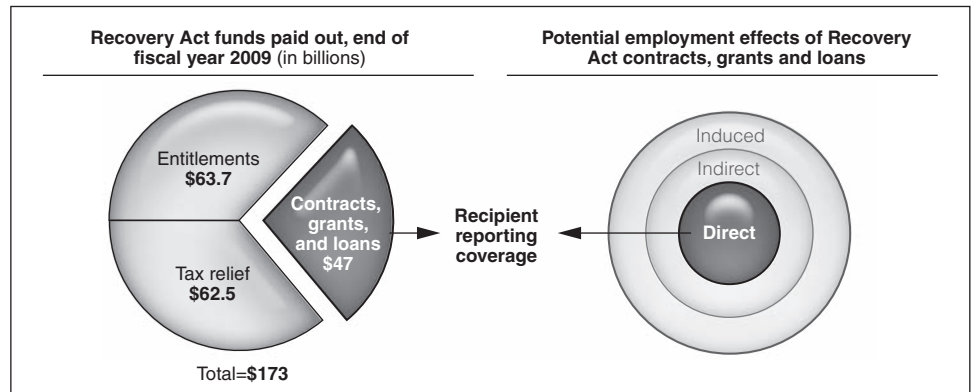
Recovery Act funds paid out, end of fiscal year 2009 (in billions)

Potential employment effects of Recovery Act contracts, grants and loans

Entitlements
$63.7

Contracts, grants, and loans
$47

Tax relief
$62.5

Total=$173

Recipient reporting coverage

Induced

Indirect

Direct